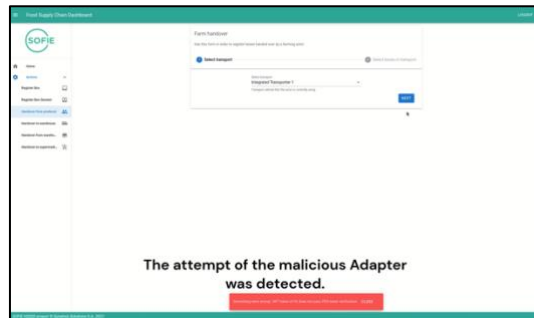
Food Supply Chain Dashboard

Logout

SOFIE

Home

Farm handover

Use this form in order to register boxes handed over to a farming post.

Select transport

Select boxes to transport

Select transport
Integrated Transporter 1

NEXT

Register Box

Register Box Sensors

Handover from producer

Handover to warehouse

Handover from warehouse

Handover to supermarket

The attempt of the malicious Adapter was detected.

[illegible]

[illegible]